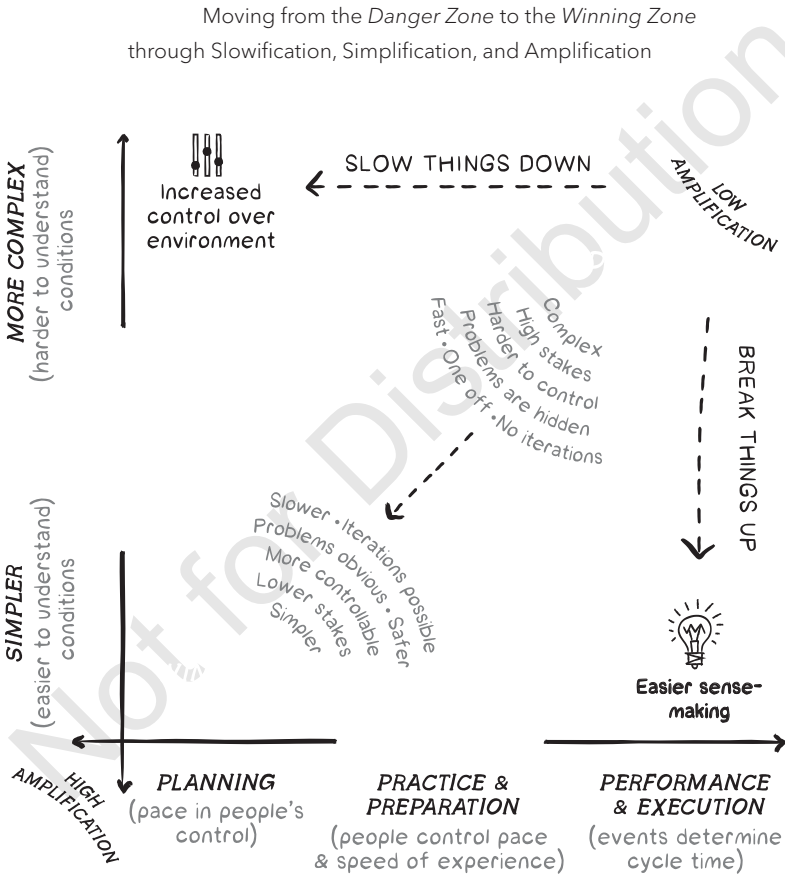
Moving from the *Danger Zone* to the *Winning Zone* through Slowification, Simplification, and Amplification

MORE COMPLEX (harder to understand) conditions

Increased control over environment

SLOW THINGS DOWN

LOW AMPLIFICATION

Complex
High stakes
Harder to control
Problems are hidden
Fast • One off • No iterations

BREAK THINGS UP

SIMPLER (easier to understand) conditions

Slower • Iterations possible
Problems obvious • Safer
More controllable
Lower stakes
Simpler

Easier sense-making

HIGH AMPLIFICATION

PLANNING (pace in people's control)

PRACTICE & PREPARATION (people control pace & speed of experience)

PERFORMANCE & EXECUTION (events determine cycle time)

Not for Distribution